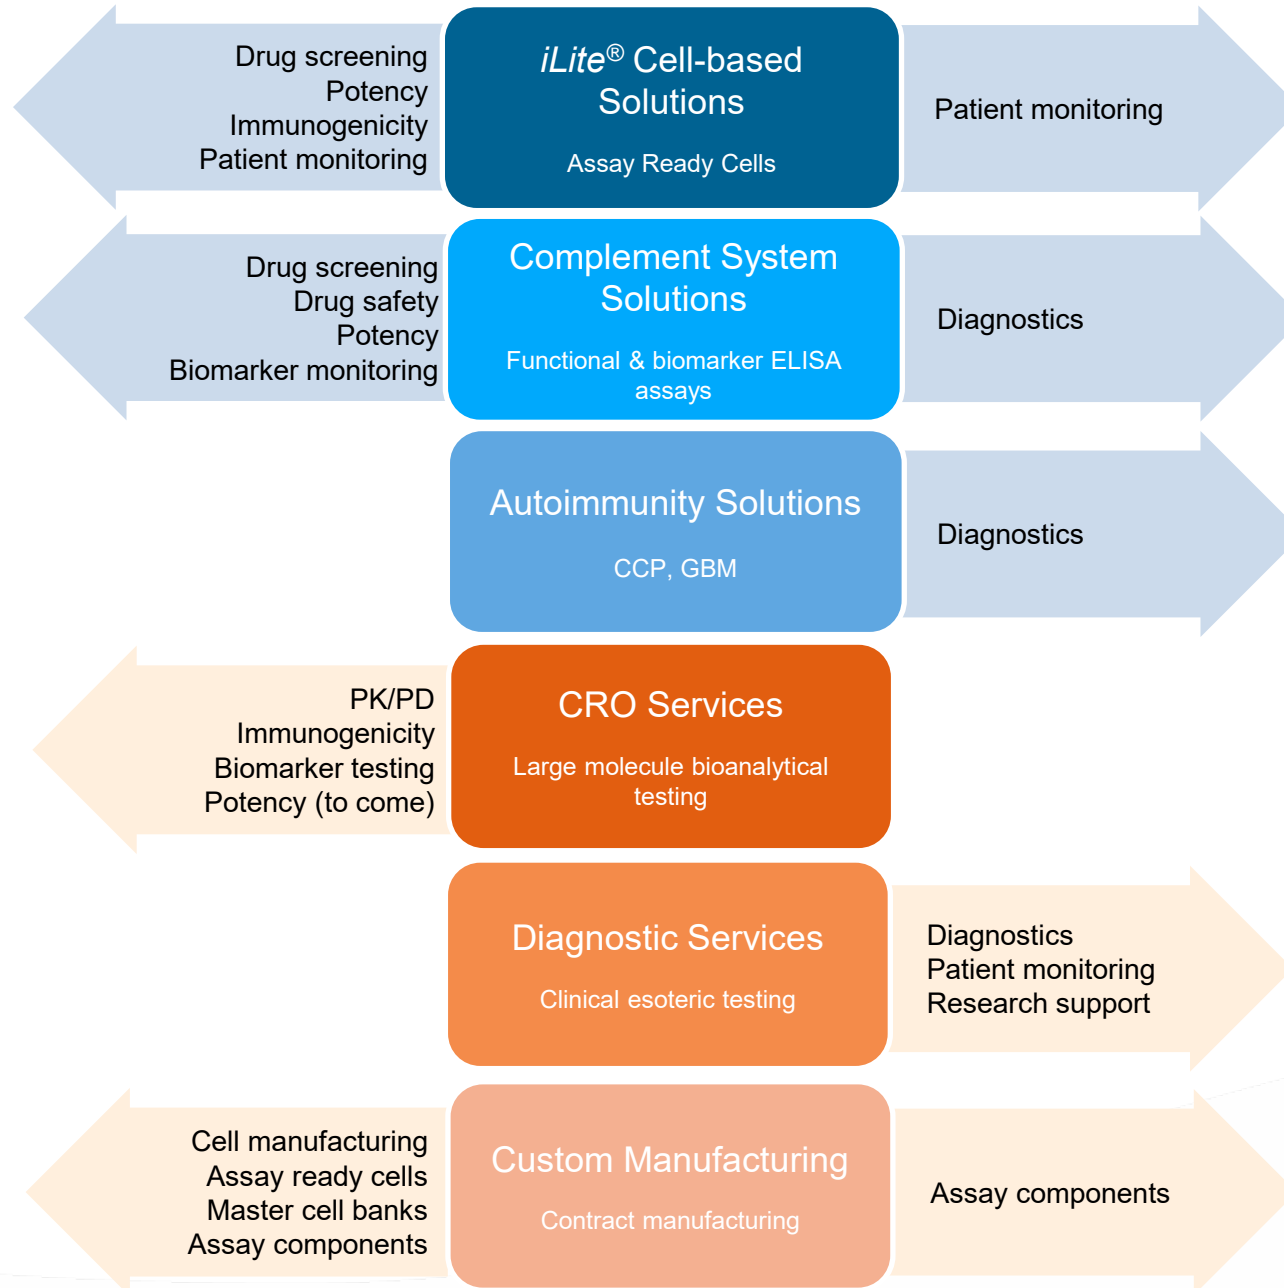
Drug screening
Potency
Immunogenicity
Patient monitoring

iLite® Cell-based Solutions

Assay Ready Cells

Patient monitoring

Drug screening
Drug safety
Potency
Biomarker monitoring

Complement System Solutions

Functional & biomarker ELISA assays

Diagnostics

Autoimmunity Solutions

CCP, GBM

Diagnostics

PK/PD
Immunogenicity
Biomarker testing
Potency (to come)

CRO Services

Large molecule bioanalytical testing

Diagnostic Services

Clinical esoteric testing

Diagnostics
Patient monitoring
Research support

Cell manufacturing
Assay ready cells
Master cell banks
Assay components

Custom Manufacturing

Contract manufacturing

Assay components